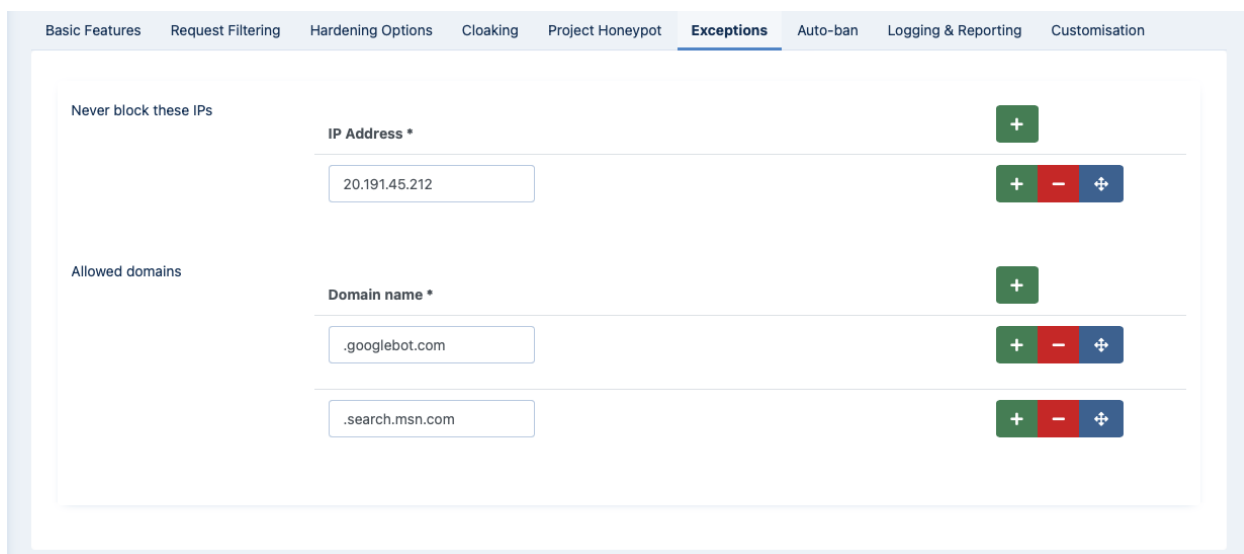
Basic Features Request Filtering Hardening Options Cloaking Project Honeypot **Exceptions** Auto-ban Logging & Reporting Customisation

Never block these IPs

**IP Address ***

+

20.191.45.212

+ − ✥

Allowed domains

**Domain name ***

+

.googlebot.com

+ − ✥

.search.msn.com

+ − ✥